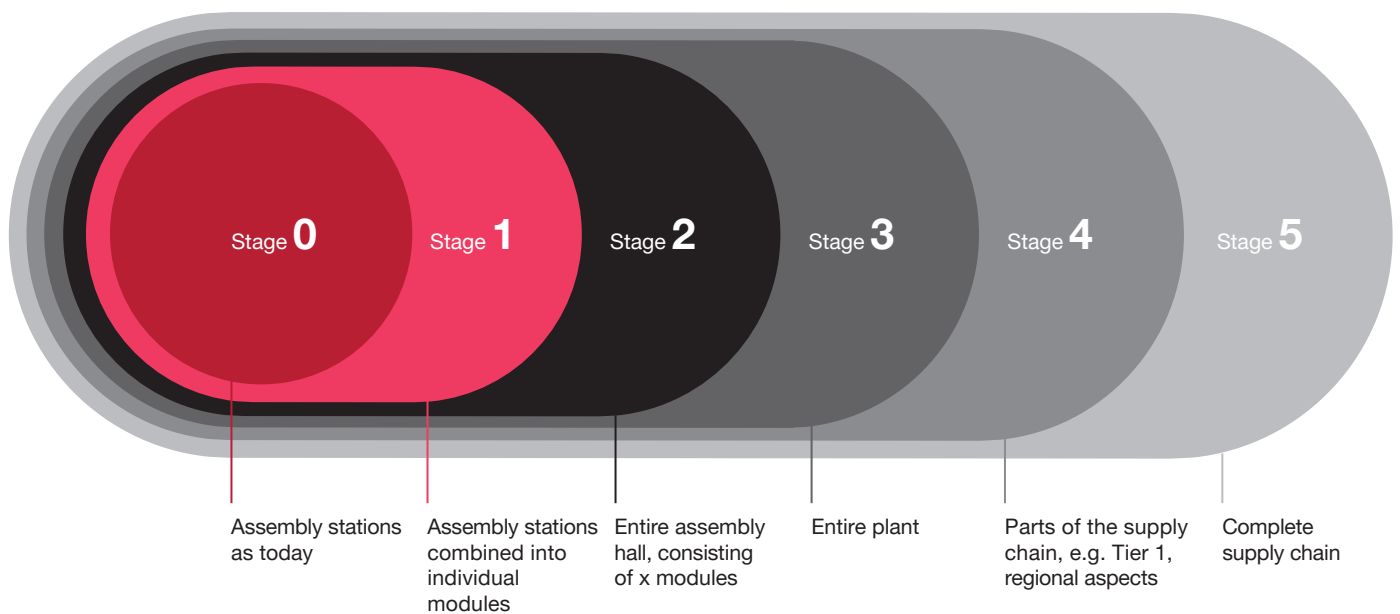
Stage 0

Stage 1

Stage 2

Stage 3

Stage 4

Stage 5

Assembly stations as today

Assembly stations combined into individual modules

Entire assembly hall, consisting of x modules

Entire plant

Parts of the supply chain, e.g. Tier 1, regional aspects

Complete supply chain